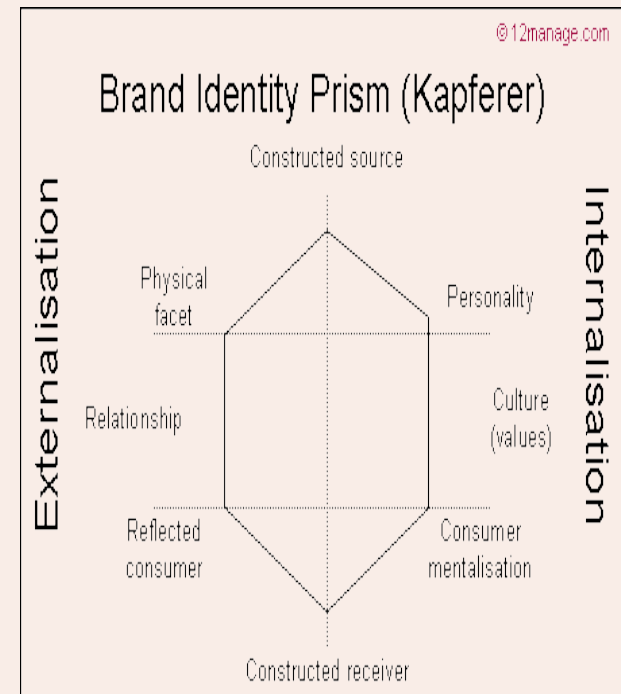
©12manage.com

Brand Identity Prism (Kapferer)

Constructed source

Externalisation

Internalisation

Physical facet

Personality

Relationship

Culture (values)

Reflected consumer

Consumer mentalisation

Constructed receiver